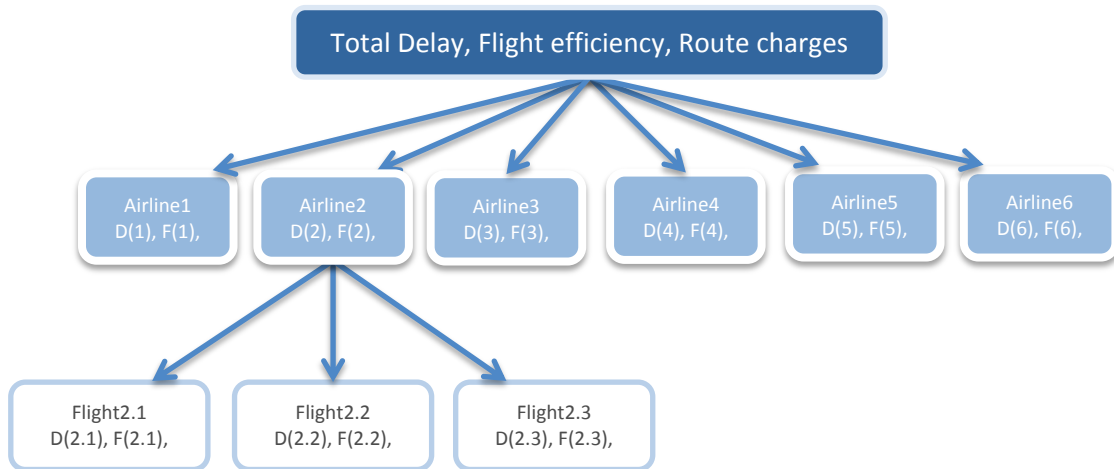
Total Delay, Flight efficiency, Route charges

Airline1
D(1), F(1),

Airline2
D(2), F(2),

Airline3
D(3), F(3),

Airline4
D(4), F(4),

Airline5
D(5), F(5),

Airline6
D(6), F(6),

Flight2.1
D(2.1), F(2.1),

Flight2.2
D(2.2), F(2.2),

Flight2.3
D(2.3), F(2.3),